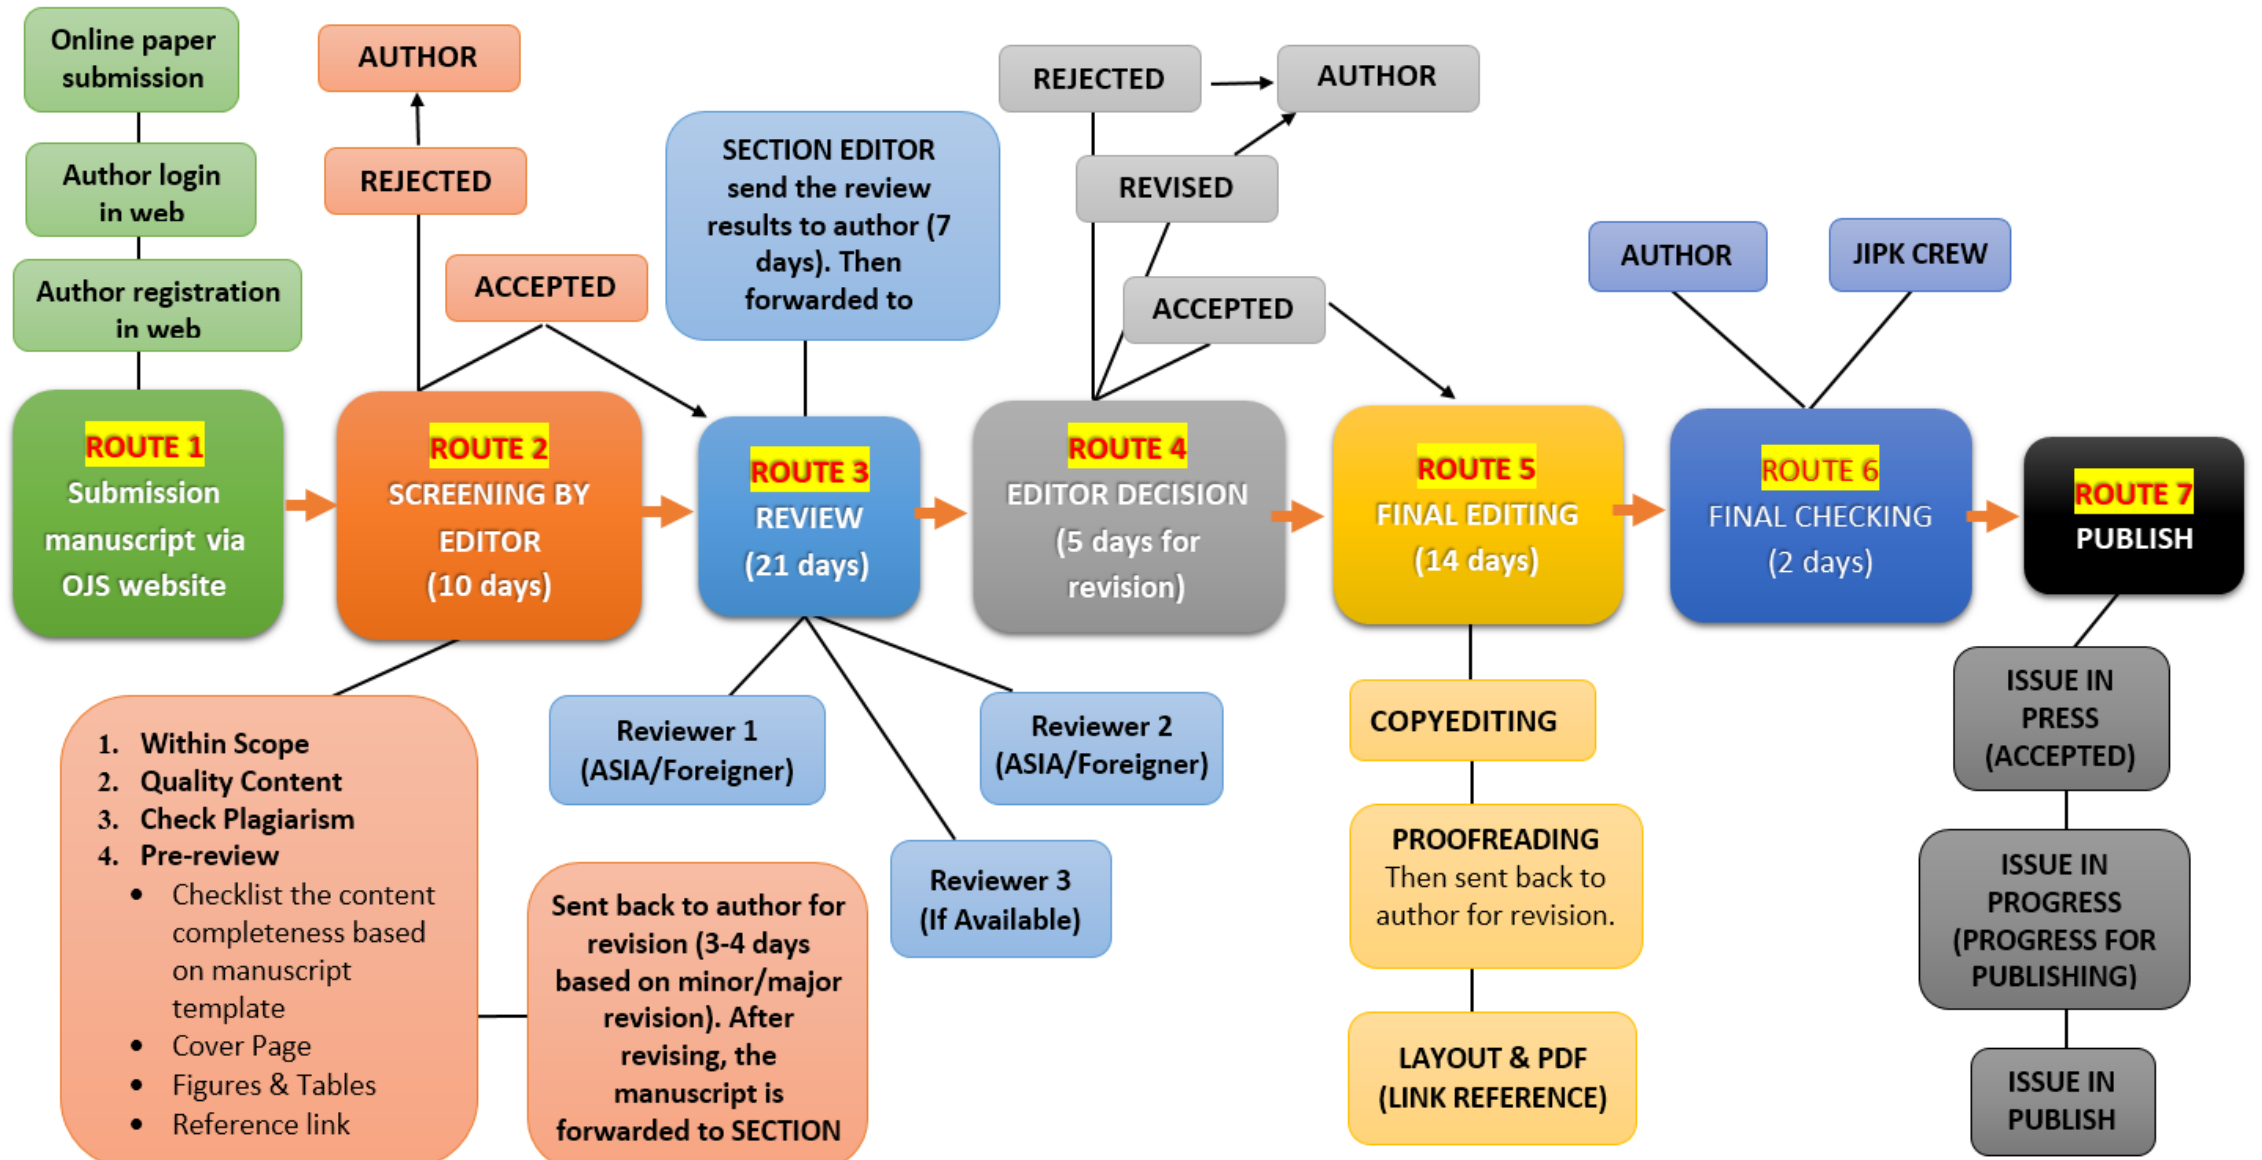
Online paper submission

Author login in web

Author registration in web

ROUTE 1
Submission manuscript via OJS website

AUTHOR

REJECTED

ACCEPTED

ROUTE 2
SCREENING BY EDITOR
(10 days)

1. Within Scope
2. Quality Content
3. Check Plagiarism
4. Pre-review
• Checklist the content completeness based on manuscript template
• Cover Page
• Figures & Tables
• Reference link

Sent back to author for revision (3-4 days based on minor/major revision). After revising, the manuscript is forwarded to SECTION

SECTION EDITOR send the review results to author (7 days). Then forwarded to

ROUTE 3
REVIEW
(21 days)

Reviewer 1
(ASIA/Foreigner)

Reviewer 2
(ASIA/Foreigner)

Reviewer 3
(If Available)

REJECTED

AUTHOR

REVISED

ACCEPTED

ROUTE 4
EDITOR DECISION
(5 days for revision)

ROUTE 5
FINAL EDITING
(14 days)

COPYEDITING

PROOFREADING
Then sent back to author for revision.

LAYOUT & PDF
(LINK REFERENCE)

AUTHOR

JIPK CREW

ROUTE 6
FINAL CHECKING
(2 days)

ROUTE 7
PUBLISH

ISSUE IN PRESS
(ACCEPTED)

ISSUE IN PROGRESS
(PROGRESS FOR PUBLISHING)

ISSUE IN PUBLISH